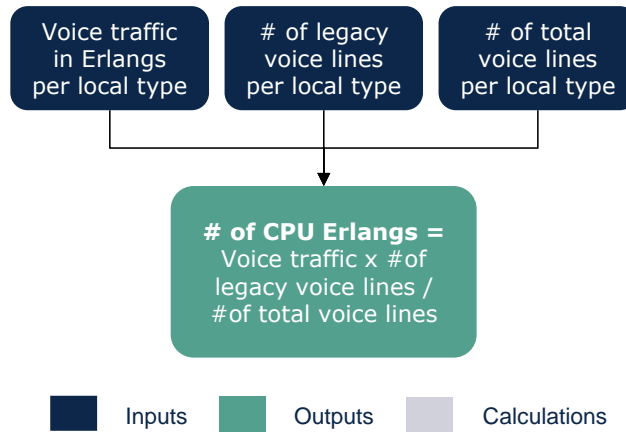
Voice traffic in Erlangs per local type

# of legacy voice lines per local type

# of total voice lines per local type

# of CPU Erlangs =
Voice traffic x #of legacy voice lines / #of total voice lines

Inputs

Outputs

Calculations